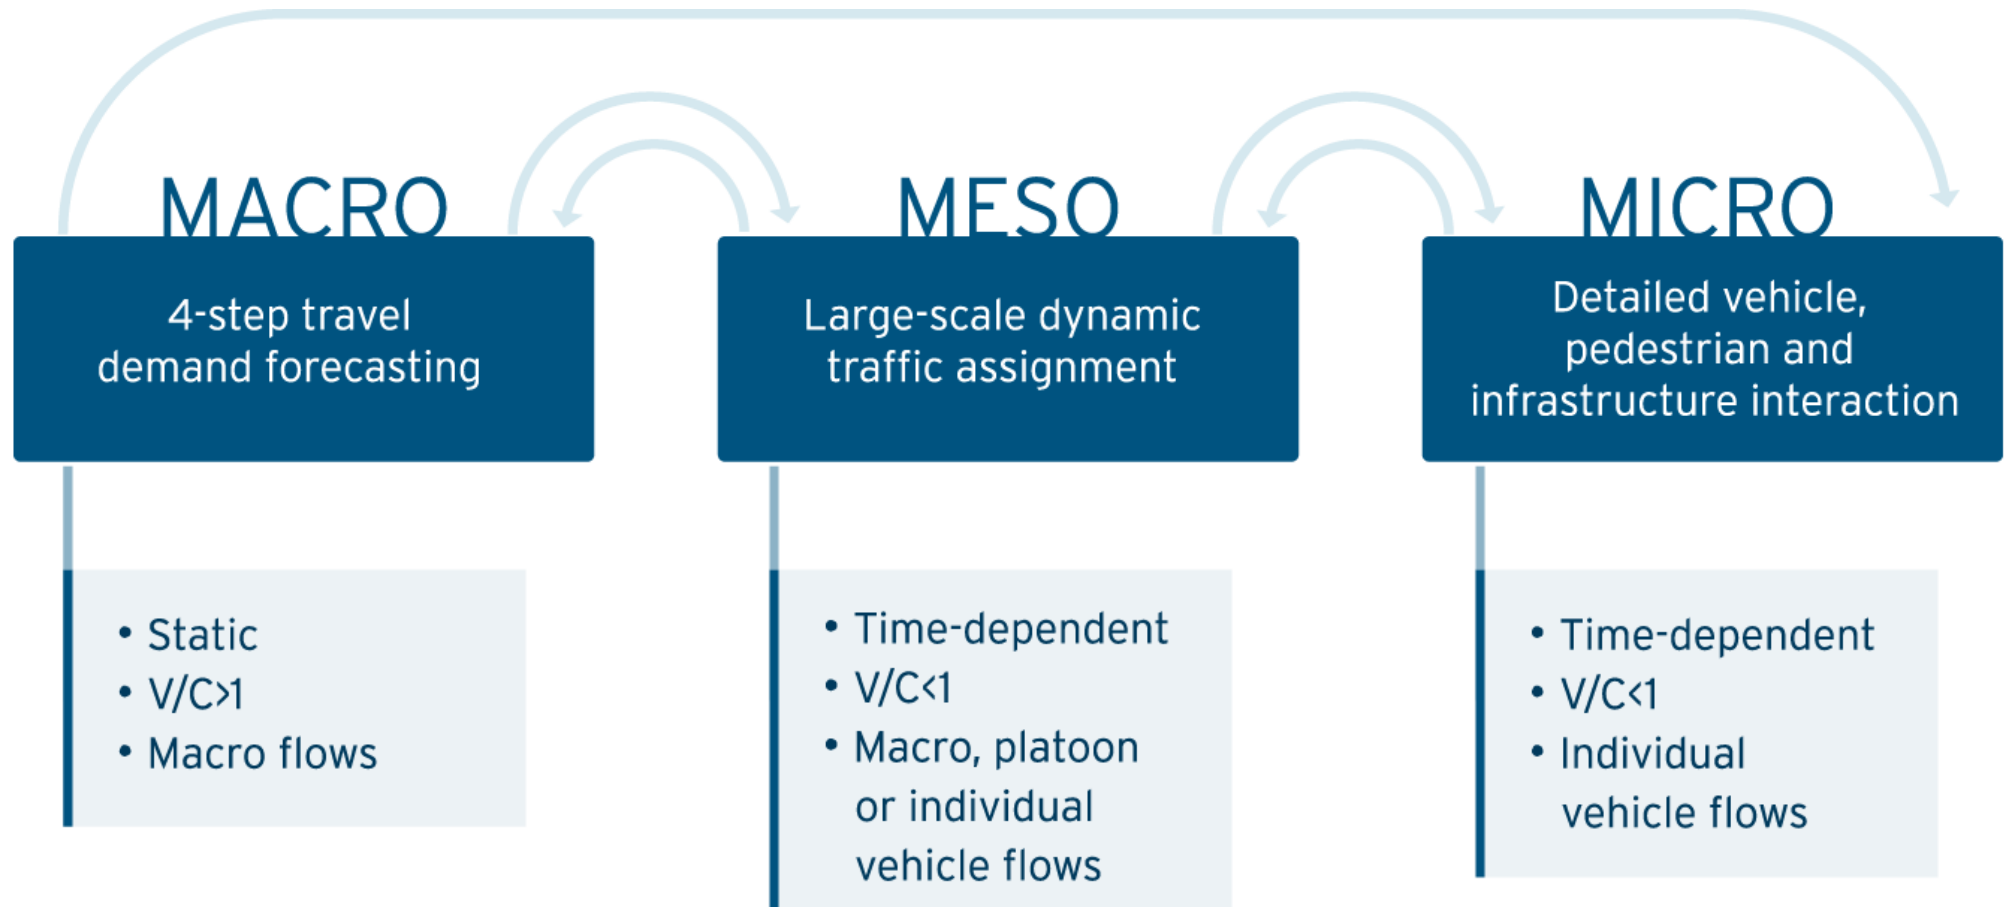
MACRO

4-step travel demand forecasting

- Static
- V/C>1
- Macro flows

MESO

Large-scale dynamic traffic assignment

- Time-dependent
- V/C<1
- Macro, platoon or individual vehicle flows

MICRO

Detailed vehicle, pedestrian and infrastructure interaction

- Time-dependent
- V/C<1
- Individual vehicle flows